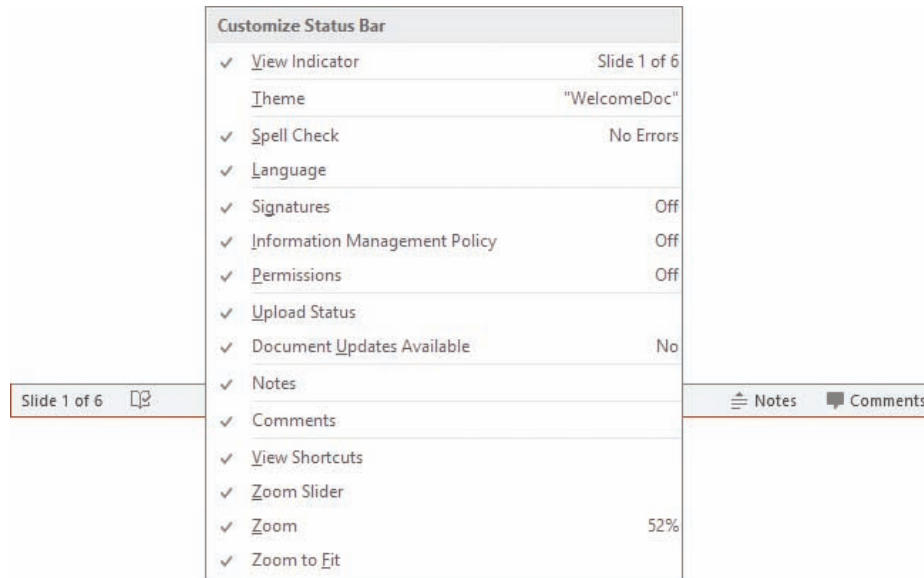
Customize Status Bar

✓ View Indicator Slide 1 of 6

Theme "WelcomeDoc"

✓ Spell Check No Errors

✓ Language

✓ Signatures Off

✓ Information Management Policy Off

✓ Permissions Off

✓ Upload Status

✓ Document Updates Available No

✓ Notes

✓ Comments

✓ View Shortcuts

✓ Zoom Slider

✓ Zoom 52%

✓ Zoom to Fit

Slide 1 of 6

Notes

Comments